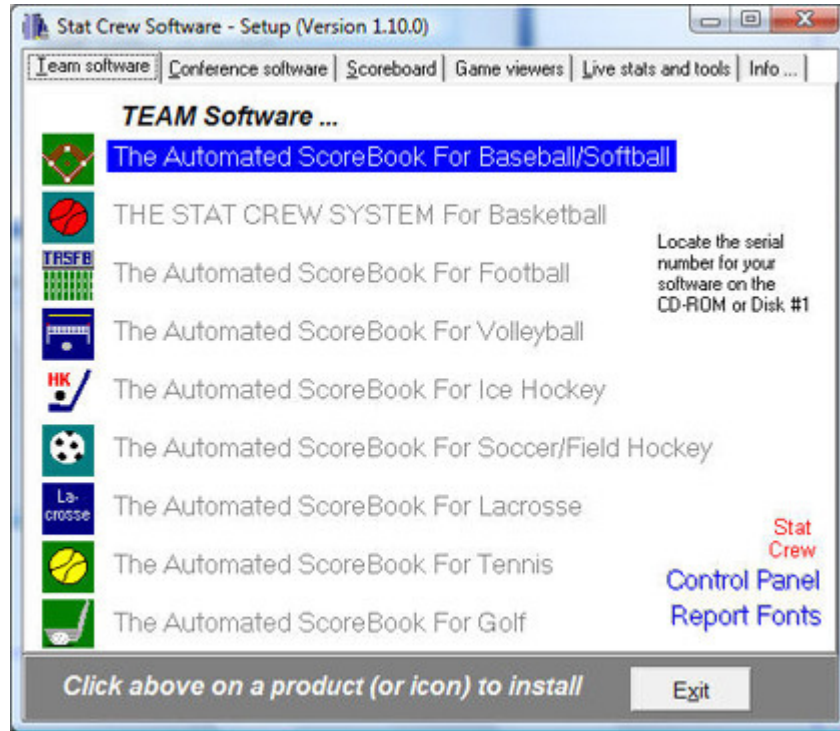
Stat Crew Software - Setup (Version 1.10.0)

Team software | Conference software | Scoreboard | Game viewers | Live stats and tools | Info ...

TEAM Software ...

The Automated ScoreBook For Baseball/Softball

THE STAT CREW SYSTEM For Basketball

TASFB
The Automated ScoreBook For Football

The Automated ScoreBook For Volleyball

HK
The Automated ScoreBook For Ice Hockey

The Automated ScoreBook For Soccer/Field Hockey

La-crosse
The Automated ScoreBook For Lacrosse

The Automated ScoreBook For Tennis

The Automated ScoreBook For Golf

Locate the serial number for your software on the CD-ROM or Disk #1

Stat Crew
Control Panel
Report Fonts

Click above on a product (or icon) to install

Exit